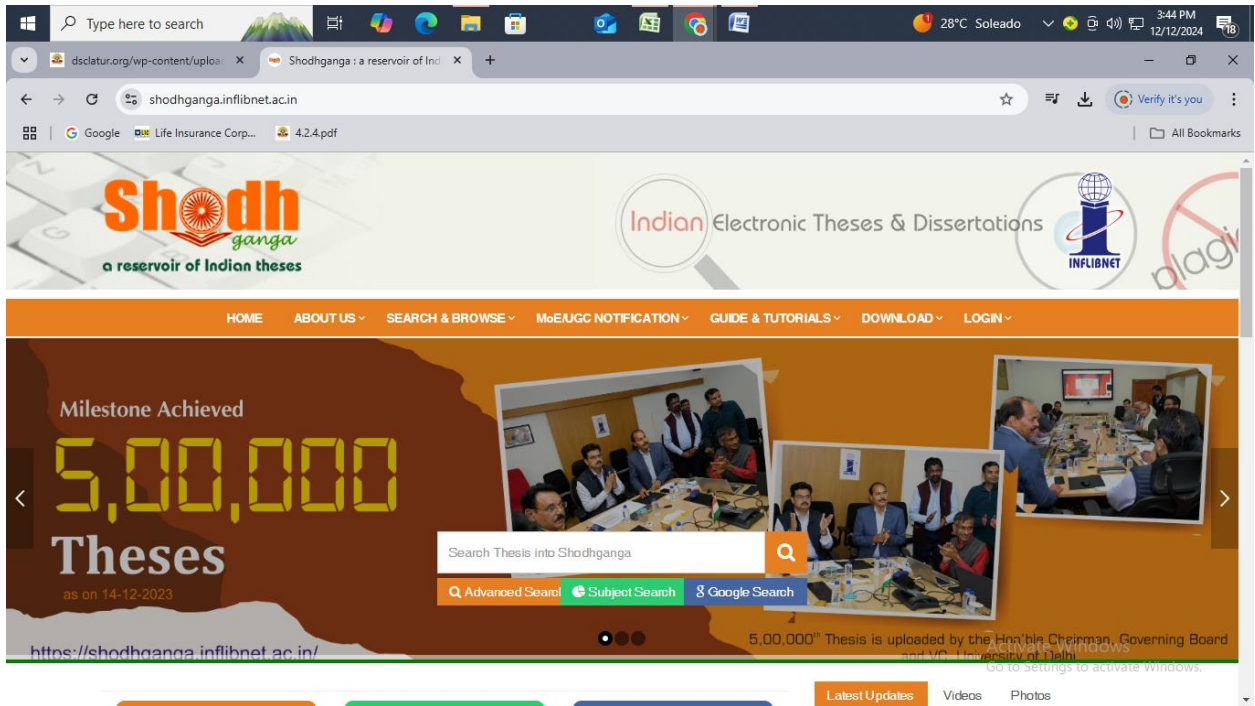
Type here to search

28°C Soleado

3:44 PM
12/12/2024

18

dsclatur.org/wp-content/uploa ×

Shodhganga : a reservoir of Ind ×

+

shodhganga.inflibnet.ac.in

Verify it's you

Google

Life Insurance Corp...

4.2.4.pdf

All Bookmarks

Shodh ganga
a reservoir of Indian theses

Indian Electronic Theses & Dissertations

INFLIBNET

HOME ABOUT US SEARCH & BROWSE MoE/UGC NOTIFICATION GUIDE & TUTORIALS DOWNLOAD LOGIN

Milestone Achieved

5,00,000

Theses

as on 14-12-2023

Search Thesis into Shodhganga

Advanced Search Subject Search Google Search

https://shodhganga.inflibnet.ac.in/

5,00,000th Thesis is uploaded by the Hon'ble Chairman, Governing Board and VC, University of Delhi

Activate Windows
Go to Settings to activate Windows.

Latest Updates Videos Photos